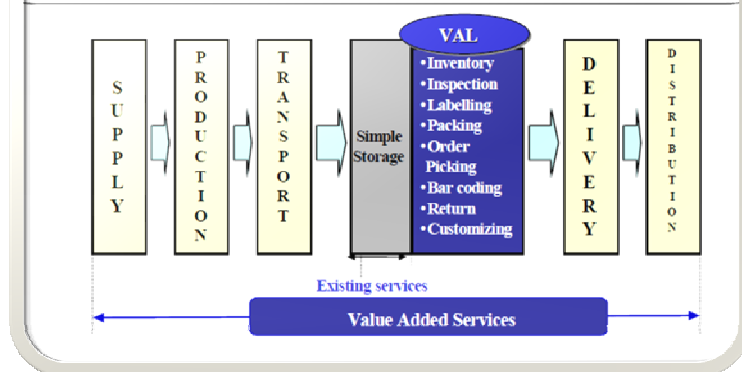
SUPPLY

PRODUCTION

TRANSPORT

Simple Storage

VAL

•Inventory
•Inspection
•Labelling
•Packing
•Order Picking
•Bar coding
•Return
•Customizing

DELIVERY

DISTRIBUTION

Existing services

Value Added Services